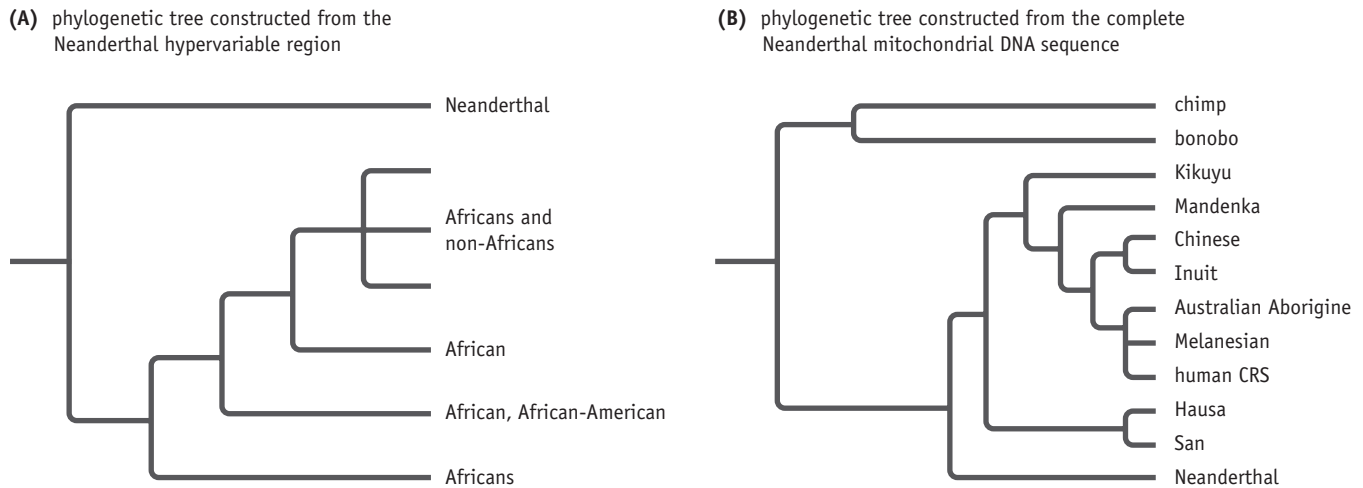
**(A)** phylogenetic tree constructed from the Neanderthal hypervariable region

Neanderthal

Africans and non-Africans

African

African, African-American

Africans

**(B)** phylogenetic tree constructed from the complete Neanderthal mitochondrial DNA sequence

chimp

bonobo

Kikuyu

Mandenka

Chinese

Inuit

Australian Aborigine

Melanesian

human CRS

Hausa

San

Neanderthal